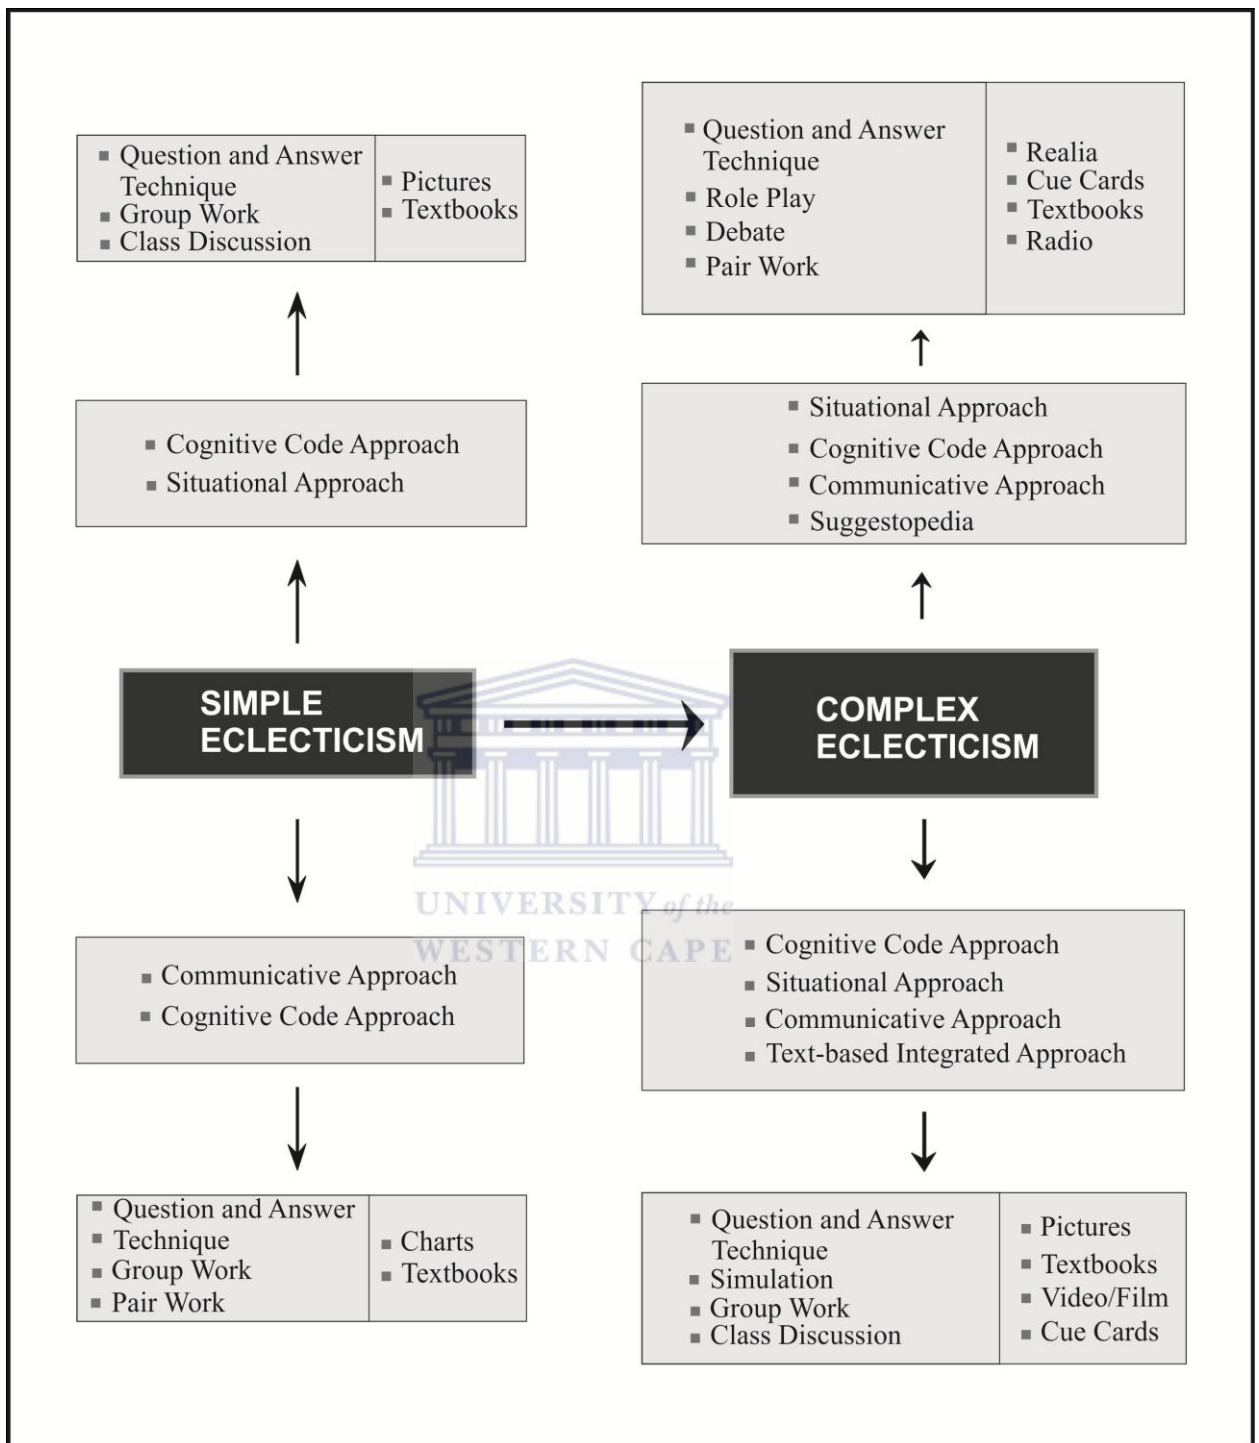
- Question and Answer Technique
- Group Work
- Class Discussion

- Pictures
- Textbooks

- Cognitive Code Approach
- Situational Approach

SIMPLE ECLECTICISM

- Communicative Approach
- Cognitive Code Approach

- Question and Answer
- Technique
- Group Work
- Pair Work

- Charts
- Textbooks

- Question and Answer Technique
- Role Play
- Debate
- Pair Work

- Realia
- Cue Cards
- Textbooks
- Radio

- Situational Approach
- Cognitive Code Approach
- Communicative Approach
- Suggestopedia

COMPLEX ECLECTICISM

UNIVERSITY of the WESTERN CAPE

- Cognitive Code Approach
- Situational Approach
- Communicative Approach
- Text-based Integrated Approach

- Question and Answer Technique
- Simulation
- Group Work
- Class Discussion

- Pictures
- Textbooks
- Video/Film
- Cue Cards